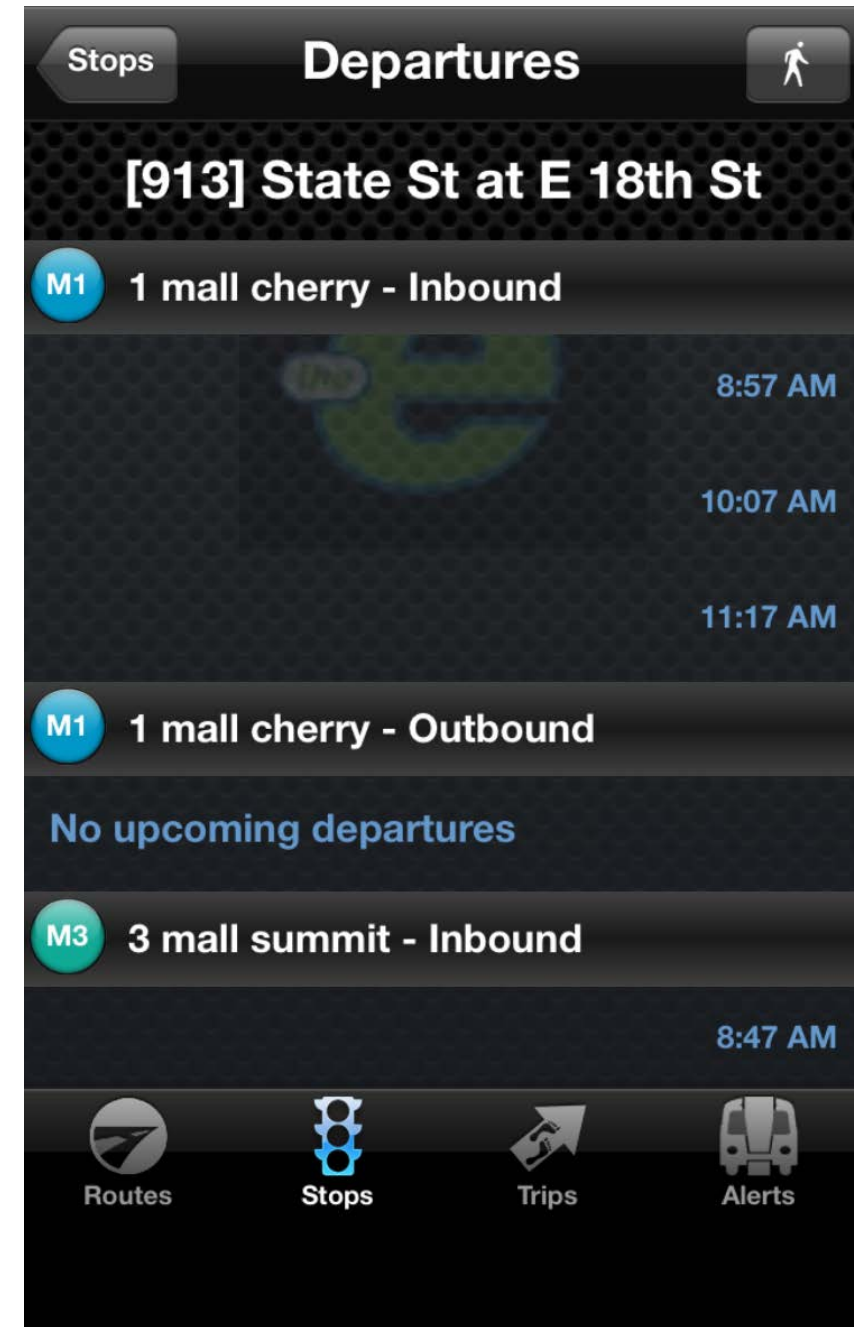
Stops

Departures

[913] State St at E 18th St

M1 1 mall cherry - Inbound

8:57 AM

10:07 AM

11:17 AM

M1 1 mall cherry - Outbound

No upcoming departures

M3 3 mall summit - Inbound

8:47 AM

Routes Stops Trips Alerts